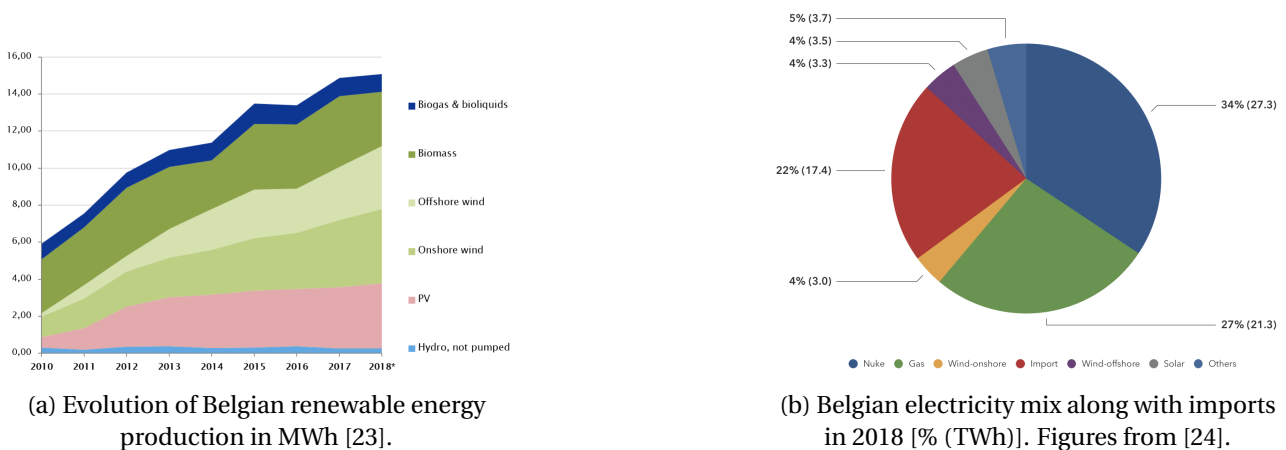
16,00
14,00
12,00
10,00
8,00
6,00
4,00
2,00
0,00

2010 2011 2012 2013 2014 2015 2016 2017 2018*

Biogas & bioliquids
Biomass
Offshore wind
Onshore wind
PV
Hydro, not pumped

(a) Evolution of Belgian renewable energy production in MWh [23].

5% (3.7)
4% (3.5)
4% (3.3)
34% (27.3)
22% (17.4)
4% (3.0)
27% (21.3)

Nuke Gas Wind-onshore Import Wind-offshore Solar Others

(b) Belgian electricity mix along with imports in 2018 [% (TWh)]. Figures from [24].